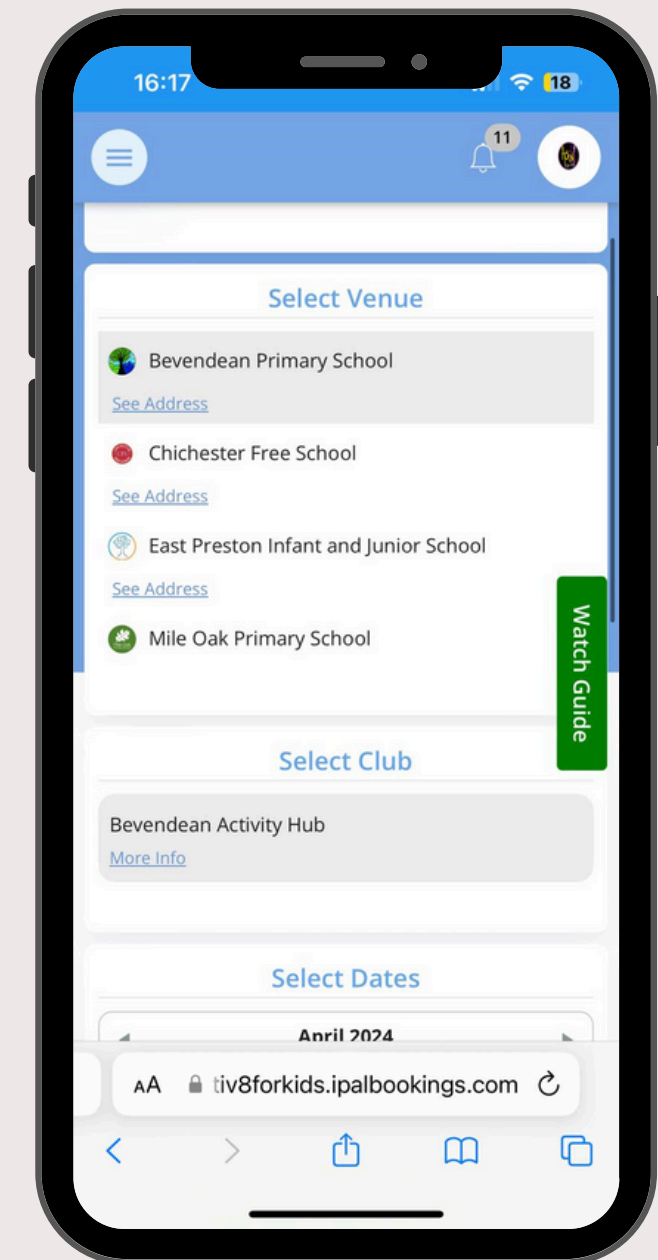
16:17

18

11

Select Venue

Bevendean Primary School

See Address

Chichester Free School

See Address

East Preston Infant and Junior School

See Address

Mile Oak Primary School

Watch Guide

Select Club

Bevendean Activity Hub

More Info

Select Dates

April 2024

AA tiv8forkids.ipalbookings.com